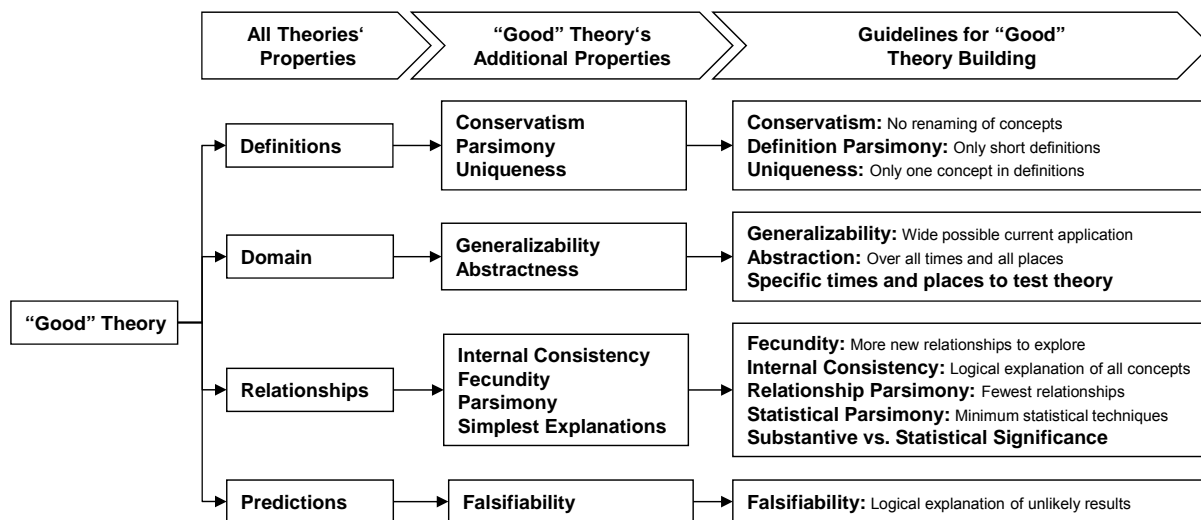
All Theories' Properties

"Good" Theory's Additional Properties

Guidelines for "Good" Theory Building

"Good" Theory

Definitions

Conservatism
Parsimony
Uniqueness

**Conservatism:** No renaming of concepts
**Definition Parsimony:** Only short definitions
**Uniqueness:** Only one concept in definitions

Domain

Generalizability
Abstractness

**Generalizability:** Wide possible current application
**Abstraction:** Over all times and all places
**Specific times and places to test theory**

Relationships

Internal Consistency
Fecundity
Parsimony
Simplest Explanations

**Fecundity:** More new relationships to explore
**Internal Consistency:** Logical explanation of all concepts
**Relationship Parsimony:** Fewest relationships
**Statistical Parsimony:** Minimum statistical techniques
**Substantive vs. Statistical Significance**

Predictions

Falsifiability

**Falsifiability:** Logical explanation of unlikely results